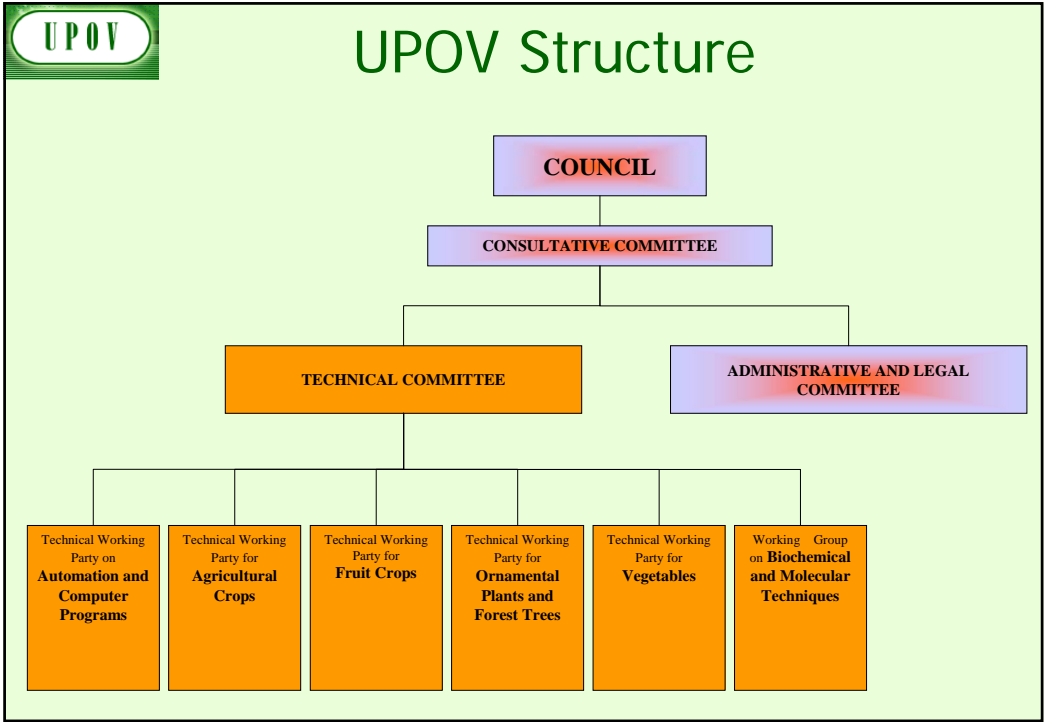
UPOV

UPOV Structure

COUNCIL

CONSULTATIVE COMMITTEE

TECHNICAL COMMITTEE

ADMINISTRATIVE AND LEGAL COMMITTEE

Technical Working Party on **Automation and Computer Programs**

Technical Working Party for **Agricultural Crops**

Technical Working Party for **Fruit Crops**

Technical Working Party for **Ornamental Plants and Forest Trees**

Technical Working Party for **Vegetables**

Working Group on **Biochemical and Molecular Techniques**